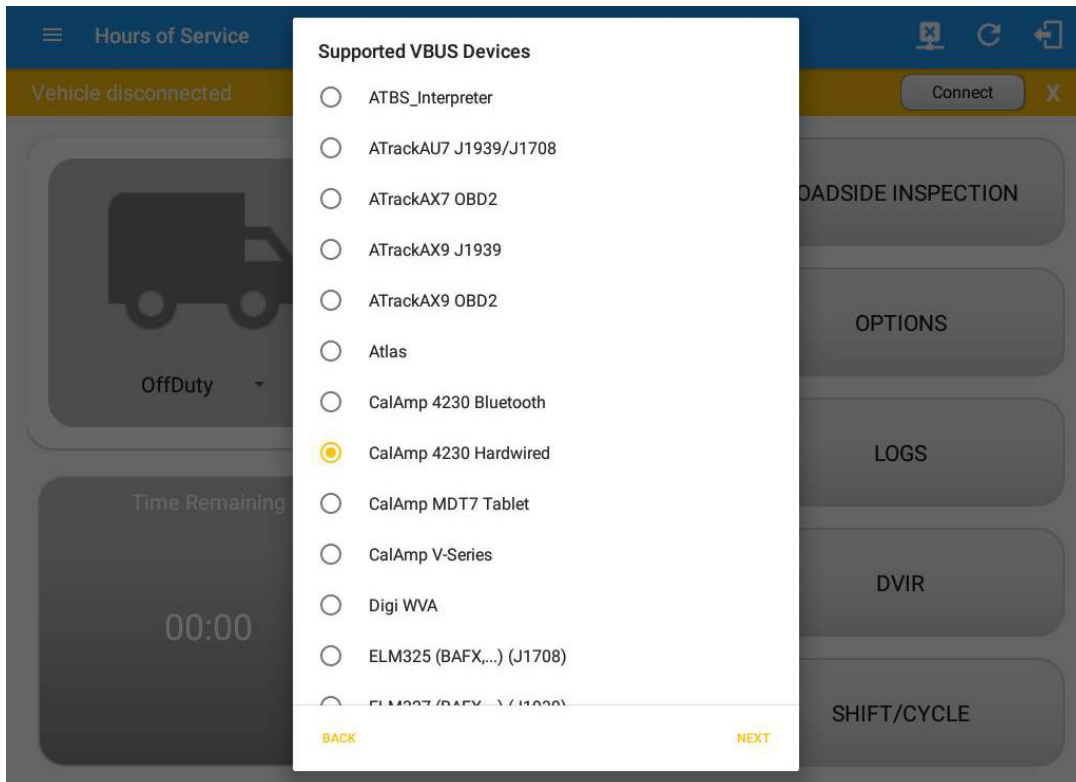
Hours of Service

Vehicle disconnected

Connect

X

OffDuty

Time Remaining

00:00

Supported VBUS Devices

ATBS_Interpreter

ATrackAU7 J1939/J1708

ATrackAX7 OBD2

ATrackAX9 J1939

ATrackAX9 OBD2

Atlas

CalAmp 4230 Bluetooth

CalAmp 4230 Hardwired

CalAmp MDT7 Tablet

CalAmp V-Series

Digi WVA

ELM325 (BAFX,...) (J1708)

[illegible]

BACK

NEXT

OADSIDE INSPECTION

OPTIONS

LOGS

DVIR

SHIFT/CYCLE